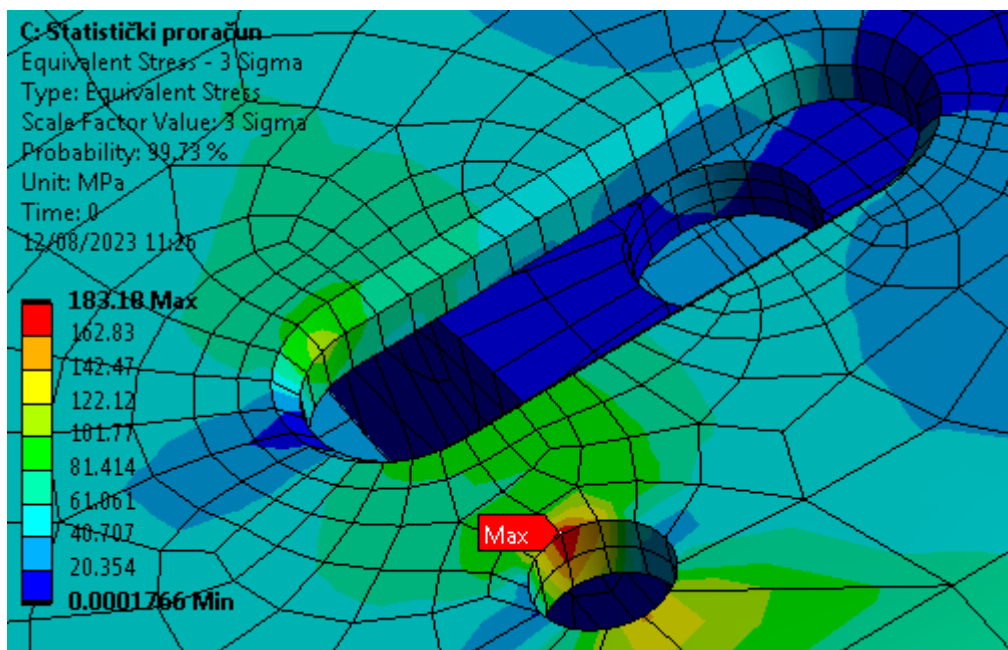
C: Statistički proračun
Equivalent Stress - 3 Sigma
Type: Equivalent Stress
Scale Factor Value: 3 Sigma
Probability: 99.73 %
Unit: MPa
Time: 0
12/08/2023 11:26

183.18 Max
162.83
142.47
122.12
101.77
81.414
61.061
40.707
20.354
0.0001766 Min

Max